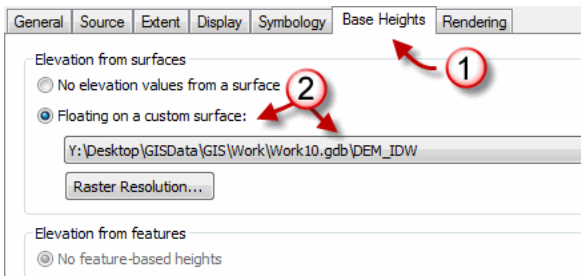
General | Source | Extent | Display | Symbology | Base Heights | Rendering

1

Elevation from surfaces

No elevation values from a surface

2

Floating on a custom surface:

Y:\Desktop\GISData\GIS\Work\Work10.gdb\DEM_IDW

Raster Resolution...

Elevation from features

No feature-based heights